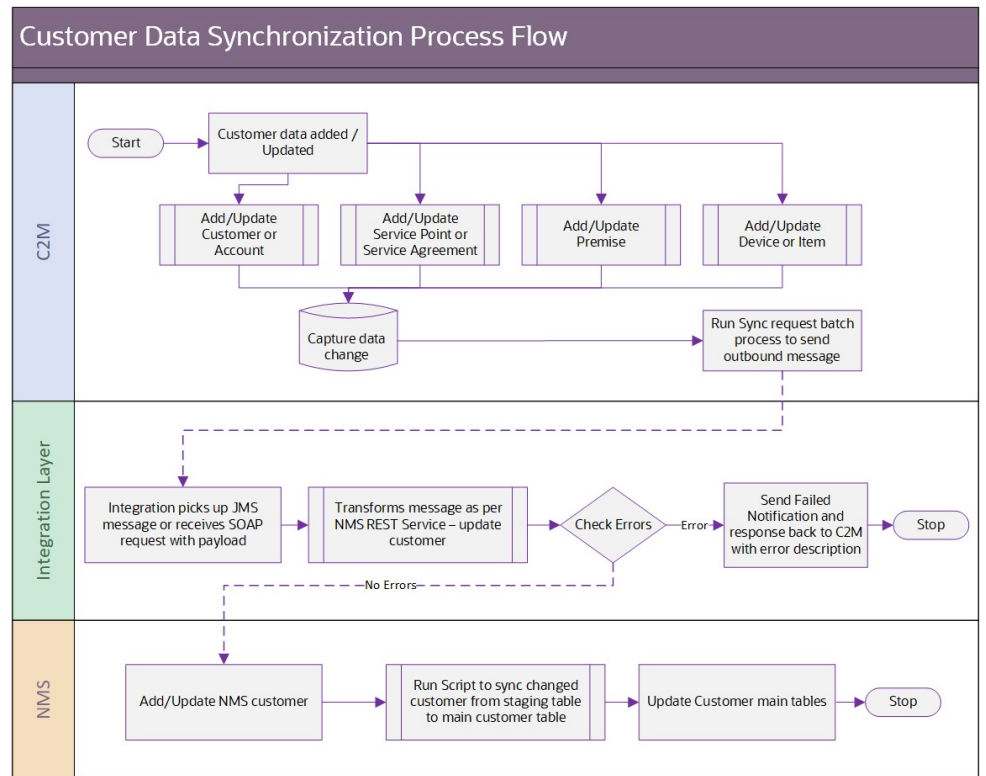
Customer Data Synchronization Process Flow

C2M

Start

Customer data added / Updated

Add/Update Customer or Account

Add/Update Service Point or Service Agreement

Add/Update Premise

Add/Update Device or Item

Capture data change

Run Sync request batch process to send outbound message

Integration Layer

Integration picks up JMS message or receives SOAP request with payload

Transforms message as per NMS REST Service – update customer

Check Errors

Error

Send Failed Notification and response back to C2M with error description

Stop

No Errors

NMS

Add/Update NMS customer

Run Script to sync changed customer from staging table to main customer table

Update Customer main tables

Stop